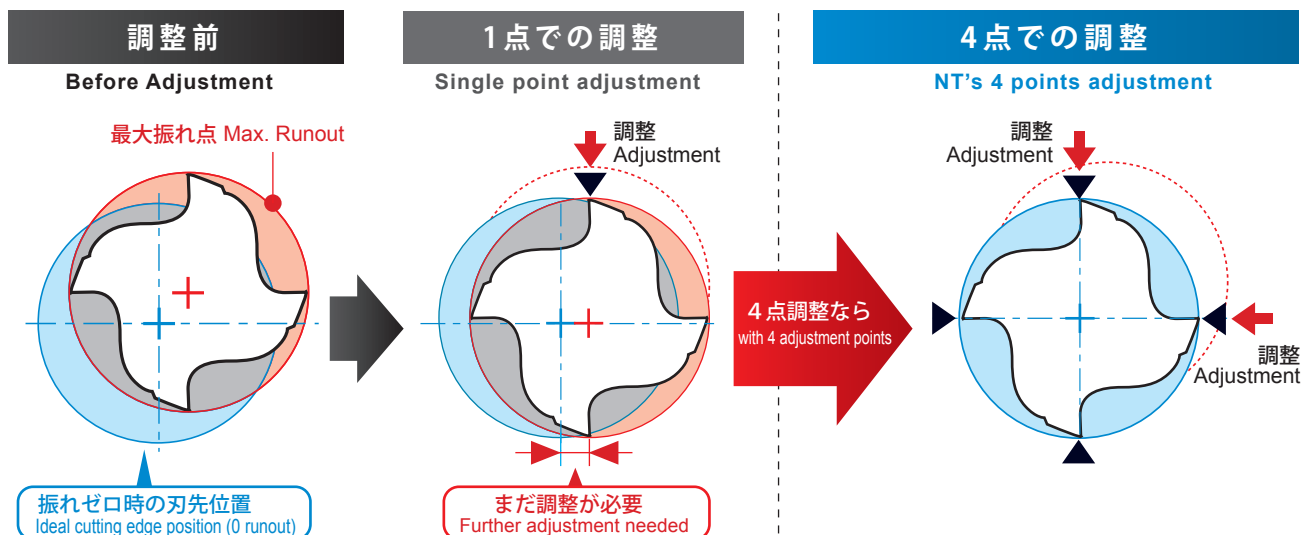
調整前
Before Adjustment

1点での調整
Single point adjustment

4点での調整
NT's 4 points adjustment

最大振れ点 Max. Runout

調整
Adjustment

4点調整なら
with 4 adjustment points

調整
Adjustment

調整
Adjustment

振れゼロ時の刃先位置
Ideal cutting edge position (0 runout)

まだ調整が必要
Further adjustment needed